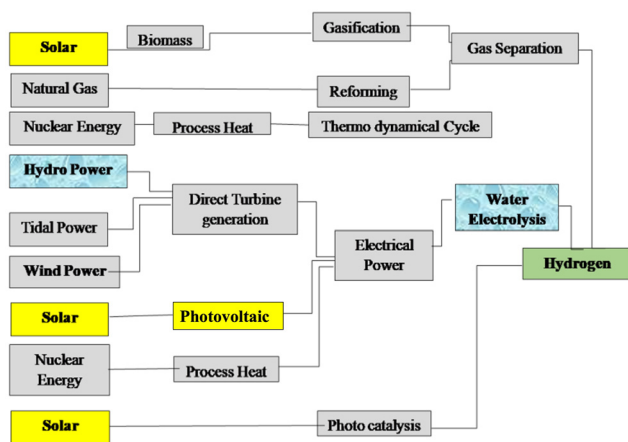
Solar
Biomass
Gasification
Gas Separation
Natural Gas
Reforming
Nuclear Energy
Process Heat
Thermo dynamical Cycle
Hydro Power
Direct Turbine generation
Tidal Power
Wind Power
Electrical Power
Water Electrolysis
Hydrogen
Solar
Photovoltaic
Nuclear Energy
Process Heat
Solar
Photo catalysis